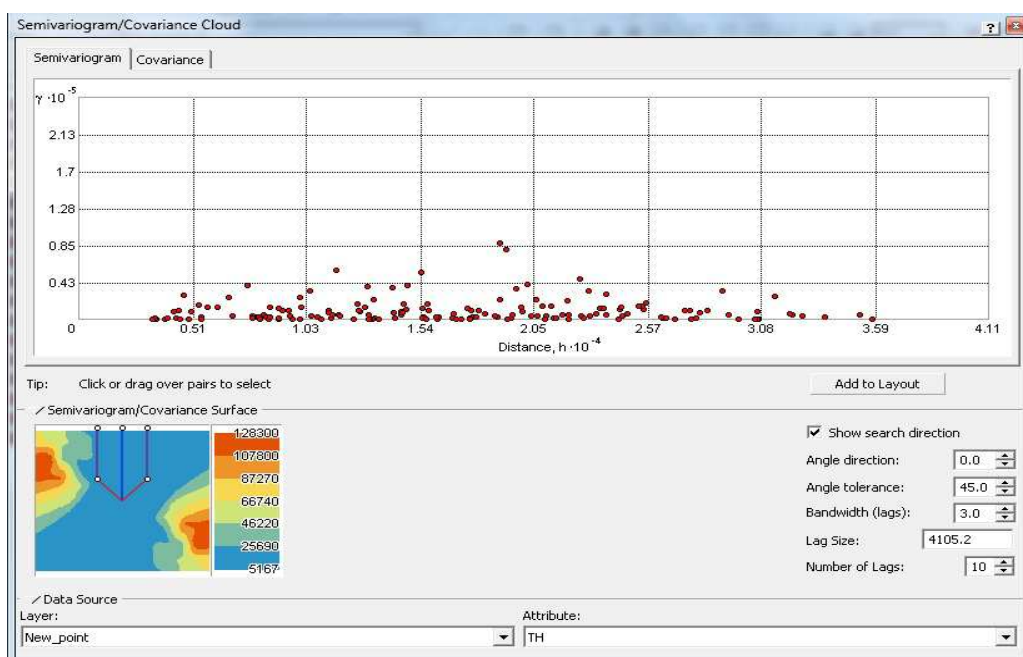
Semivariogram/Covariance Cloud

?

Semivariogram | Covariance

$\gamma \cdot 10^{-5}$

2.13

1.7

1.28

0.85

0.43

0

0.51 1.03 1.54 2.05 2.57 3.08 3.59 4.11

Distance, $h \cdot 10^{-4}$

Tip: Click or drag over pairs to select

Add to Layout

Semivariogram/Covariance Surface

128300
107800
87270
66740
46220
25690
5167

Show search direction

Angle direction: 0.0

Angle tolerance: 45.0

Bandwidth (lags): 3.0

Lag Size: 4105.2

Number of Lags: 10

Data Source

Layer:

New_point

Attribute:

TH